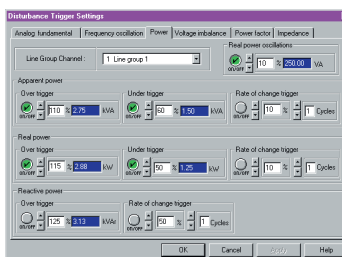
Disturbance Trigger Settings

Analog fundamental | Frequency oscillation | Power | Voltage imbalance | Power factor | Impedance

Line Group Channel : 1 Line group 1

Real power oscillations
ON/OFF 10 % 250.00 VA

Apparent power
Over trigger
ON/OFF 110 % 2.75 kVA
Under trigger
ON/OFF 60 % 1.50 kVA
Rate of change trigger
ON/OFF 10 % 1 Cycles

Real power
Over trigger
ON/OFF 115 % 2.88 kW
Under trigger
ON/OFF 50 % 1.25 kW
Rate of change trigger
ON/OFF 10 % 1 Cycles

Reactive power
Over trigger
ON/OFF 125 % 3.13 kVAr
Rate of change trigger
ON/OFF 50 % 1 Cycles

OK | Cancel | Apply | Help